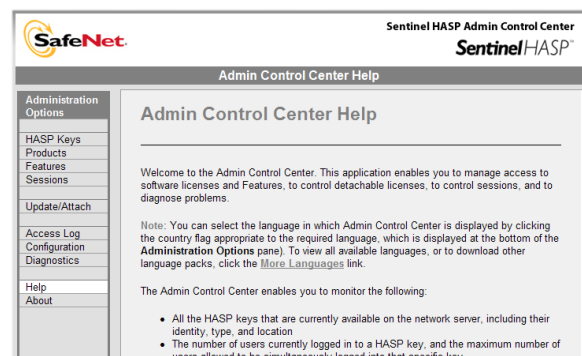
SafeNet

Sentinel HASP Admin Control Center

SentinelHASP

Admin Control Center Help

Administration Options

HASP Keys
Products
Features
Sessions

Update/Attach

Access Log
Configuration
Diagnostics

Help
About

Admin Control Center Help

Welcome to the Admin Control Center. This application enables you to manage access to software licenses and Features, to control detachable licenses, to control sessions, and to diagnose problems.

Note: You can select the language in which Admin Control Center is displayed by clicking the country flag appropriate to the required language, which is displayed at the bottom of the Administration Options pane). To view all available languages, or to download other language packs, click the More Languages link.

The Admin Control Center enables you to monitor the following:

• All the HASP keys that are currently available on the network server, including their identity, type, and location
• The number of users currently logged in to a HASP key, and the maximum number of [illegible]